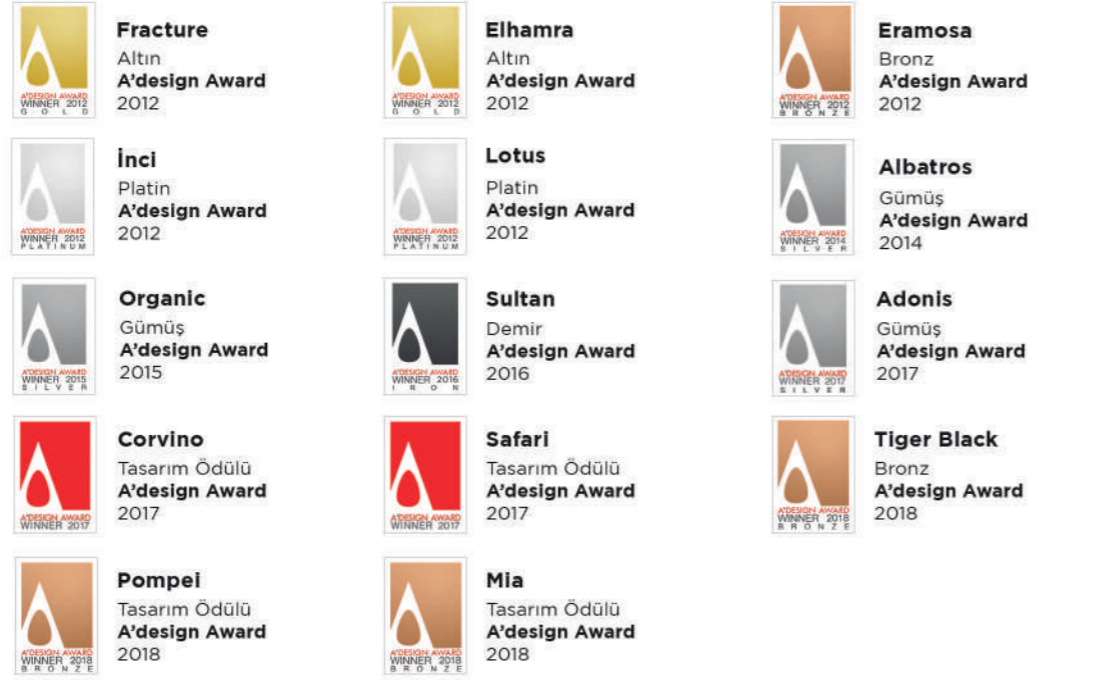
A'DESIGN AWARD WINNER 2012 GOLD

**Fracture**
Altın
**A'design Award**
2012

A'DESIGN AWARD WINNER 2012 GOLD

**Elhamra**
Altın
**A'design Award**
2012

A'DESIGN AWARD WINNER 2012 BRONZE

**Eramosa**
Bronz
**A'design Award**
2012

A'DESIGN AWARD WINNER 2012 PLATINUM

**İnci**
Platin
**A'design Award**
2012

A'DESIGN AWARD WINNER 2012 PLATINUM

**Lotus**
Platin
**A'design Award**
2012

A'DESIGN AWARD WINNER 2014 SILVER

**Albatros**
Gümüş
**A'design Award**
2014

A'DESIGN AWARD WINNER 2015 SILVER

**Organic**
Gümüş
**A'design Award**
2015

A'DESIGN AWARD WINNER 2016 IRON

**Sultan**
Demir
**A'design Award**
2016

A'DESIGN AWARD WINNER 2017 SILVER

**Adonis**
Gümüş
**A'design Award**
2017

A'DESIGN AWARD WINNER 2017

**Corvino**
Tasarım Ödülü
**A'design Award**
2017

A'DESIGN AWARD WINNER 2017

**Safari**
Tasarım Ödülü
**A'design Award**
2017

A'DESIGN AWARD WINNER 2018 BRONZE

**Tiger Black**
Bronz
**A'design Award**
2018

A'DESIGN AWARD WINNER 2018 BRONZE

**Pompei**
Tasarım Ödülü
**A'design Award**
2018

A'DESIGN AWARD WINNER 2018 BRONZE

**Mia**
Tasarım Ödülü
**A'design Award**
2018